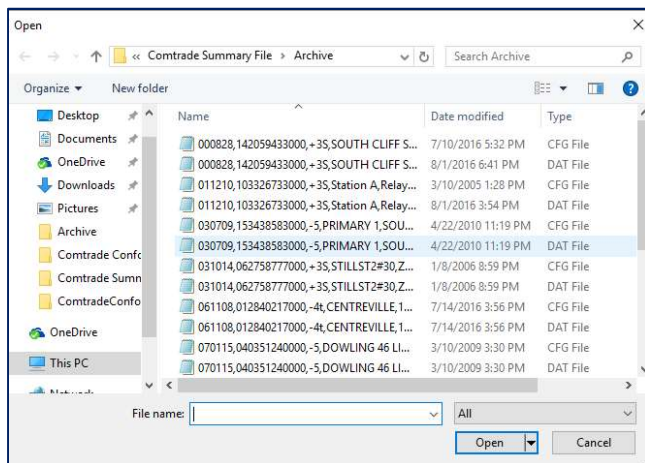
Open

« Comtrade Summary File > Archive

Search Archive

Organize ▾ New folder

Desktop
Documents
OneDrive
Downloads
Pictures
Archive
Comtrade Confo
Comtrade Sumn
ComtradeConfo
OneDrive
This PC
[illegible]

| Name | Date modified | Type |
|---|---|---|
| 000828,142059433000,+3S,SOUTH CLIFF S... | 7/10/2016 5:32 PM | CFG File |
| 000828,142059433000,+3S,SOUTH CLIFF S... | 8/1/2016 6:41 PM | DAT File |
| 011210,103326733000,+3S,Station A,Relay... | 3/10/2005 1:28 PM | CFG File |
| 011210,103326733000,+3S,Station A,Relay... | 8/1/2016 3:54 PM | DAT File |
| 030709,153438583000,-5,PRIMARY 1,SOU... | 4/22/2010 11:19 PM | CFG File |
| 030709,153438583000,-5,PRIMARY 1,SOU... | 4/22/2010 11:19 PM | DAT File |
| 031014,062758777000,+3S,STILLST2#30,Z... | 1/8/2006 8:59 PM | CFG File |
| 031014,062758777000,+3S,STILLST2#30,Z... | 1/8/2006 8:59 PM | DAT File |
| 061108,012840217000,-4t,CENTREVILLE,1... | 7/14/2016 3:56 PM | CFG File |
| 061108,012840217000,-4t,CENTREVILLE,1... | 7/14/2016 3:56 PM | DAT File |
| 070115,040351240000,-5,DOWLING 46 LI... | 3/10/2009 3:30 PM | CFG File |
| 070115,040351240000,-5,DOWLING 46 LI... | 3/10/2009 3:30 PM | DAT File |

File name:
All
Open
Cancel